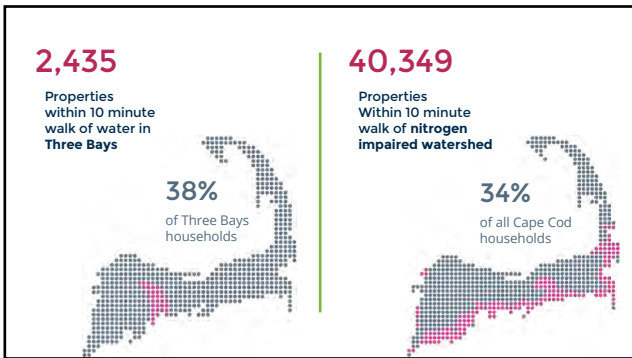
2,435

Properties within 10 minute walk of water in **Three Bays**

38%

of Three Bays households

40,349

Properties Within 10 minute walk of **nitrogen impaired watershed**

34%

of all Cape Cod households